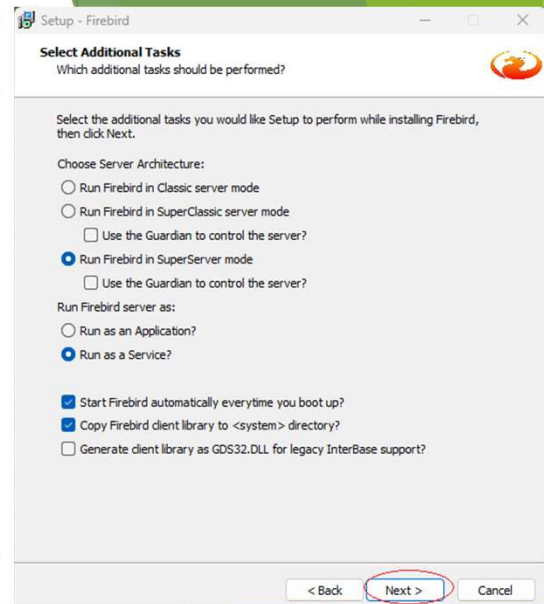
Setup - Firebird

Select Additional Tasks
Which additional tasks should be performed?

Select the additional tasks you would like Setup to perform while installing Firebird, then click Next.

Choose Server Architecture:

Run Firebird in Classic server mode

Run Firebird in SuperClassic server mode

Use the Guardian to control the server?

Run Firebird in SuperServer mode

Use the Guardian to control the server?

Run Firebird server as:

Run as an Application?

Run as a Service?

Start Firebird automatically everytime you boot up?

Copy Firebird client library to <system> directory?

Generate client library as GDS32.DLL for legacy InterBase support?

< Back
Next >
Cancel